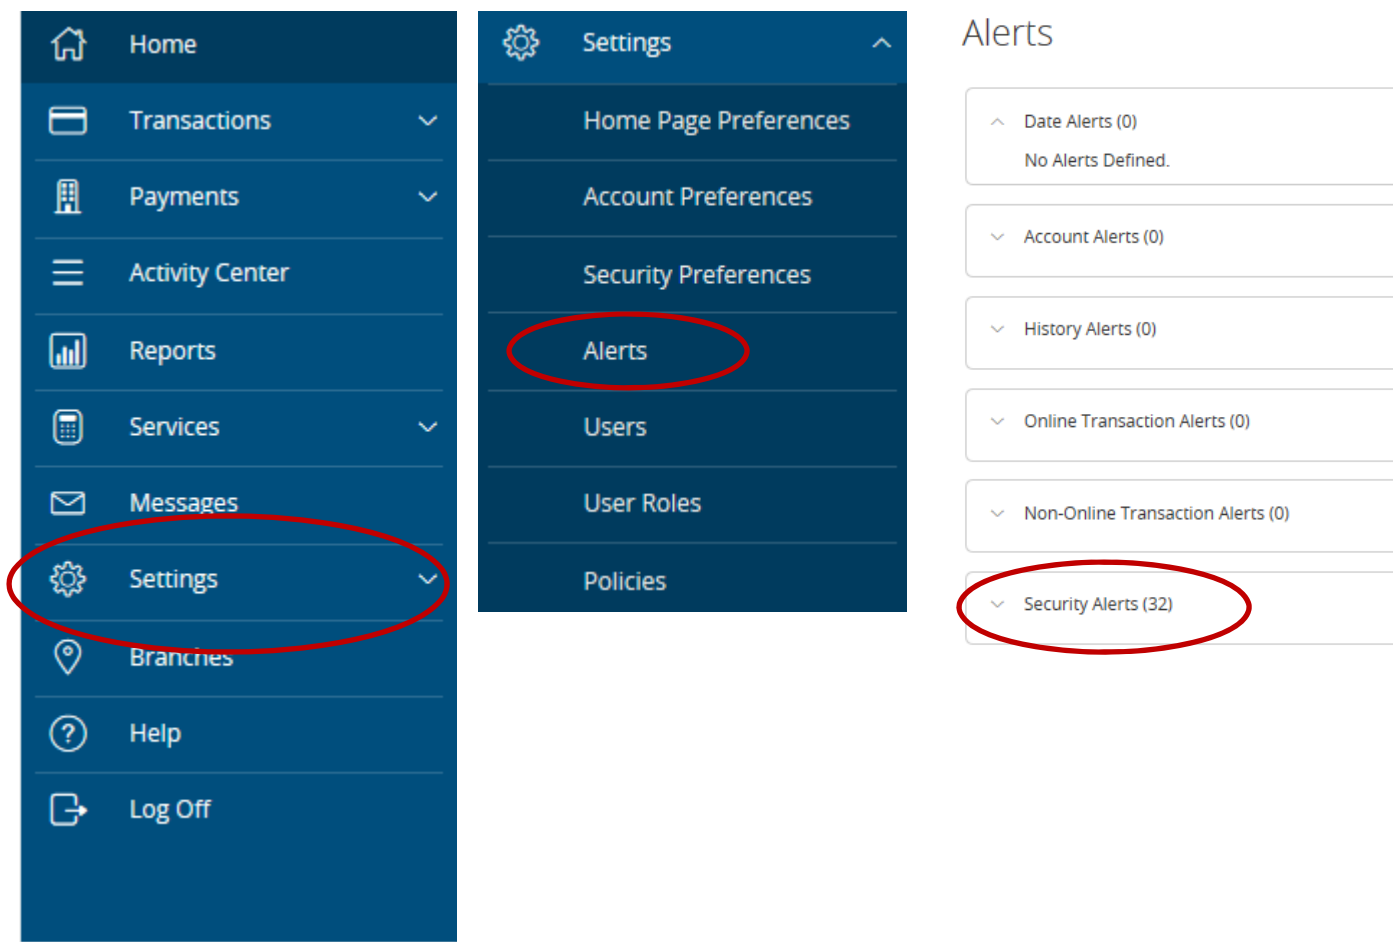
Home
Transactions
Payments
Activity Center
Reports
Services
Messages
Settings
Branches
Help
Log Off

Settings
Home Page Preferences
Account Preferences
Security Preferences
Alerts
Users
User Roles
Policies

Alerts
Date Alerts (0)
No Alerts Defined.
Account Alerts (0)
History Alerts (0)
Online Transaction Alerts (0)
Non-Online Transaction Alerts (0)
Security Alerts (32)